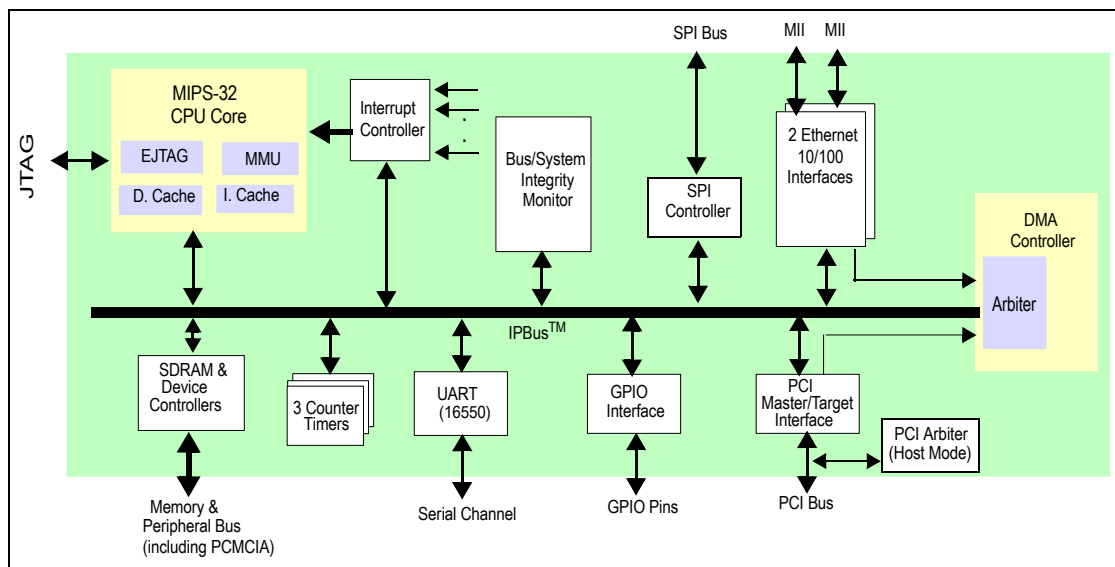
JTAG

MIPS-32
CPU Core

EJTAG

MMU

D. Cache

I. Cache

Interrupt
Controller

Bus/System
Integrity
Monitor

SPI Bus

SPI
Controller

MII

MII

2 Ethernet
10/100
Interfaces

DMA
Controller

Arbiter

IPBus$^{TM}$

SDRAM &
Device
Controllers

3 Counter
Timers

UART
(16550)

GPIO
Interface

PCI
Master/Target
Interface

PCI Arbiter
(Host Mode)

Memory &
Peripheral Bus
(including PCMCIA)

Serial Channel

GPIO Pins

PCI Bus